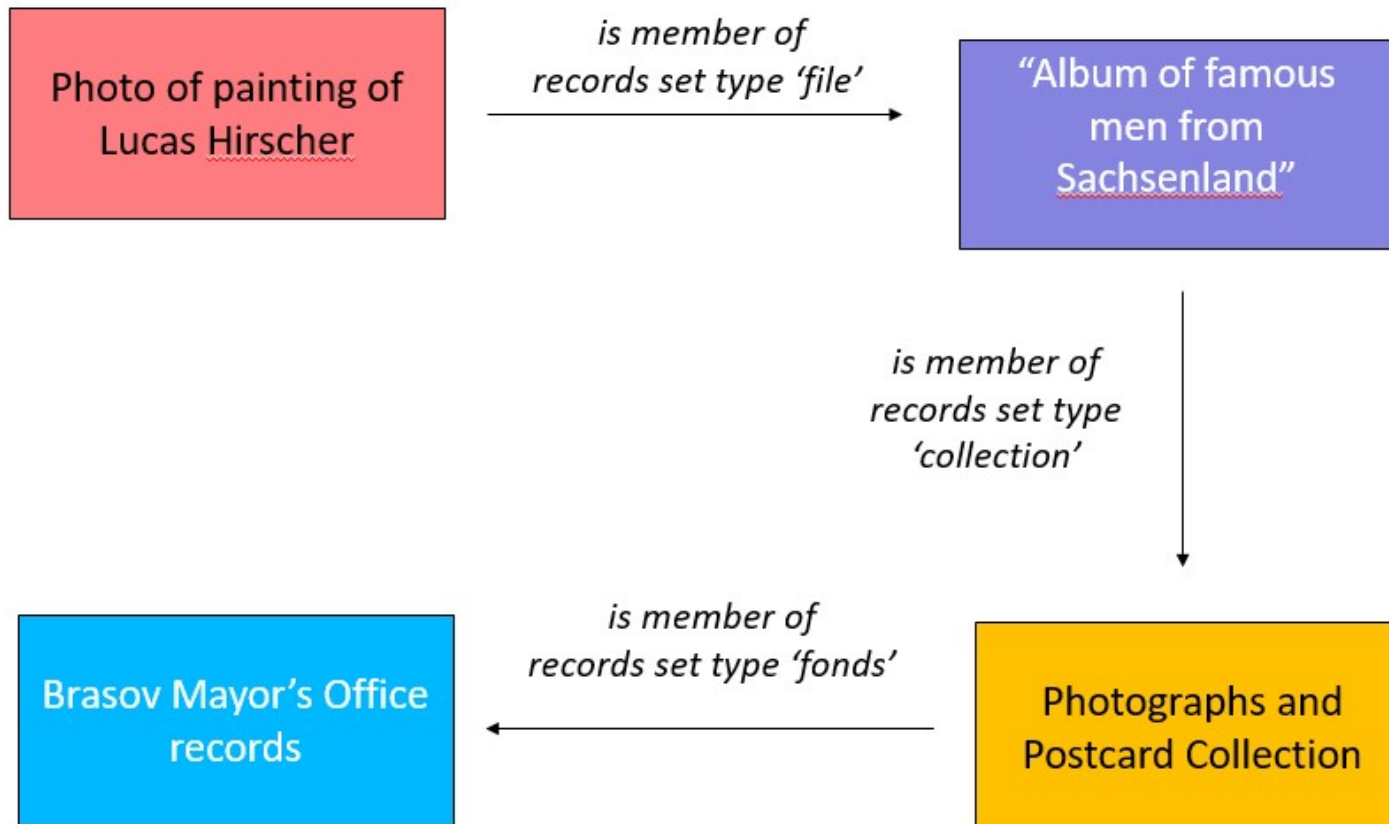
Photo of painting of Lucas Hirscher

is member of records set type 'file'

"Album of famous men from Sachsenland"

is member of records set type 'collection'

Photographs and Postcard Collection

is member of records set type 'fonds'

Brasov Mayor's Office records